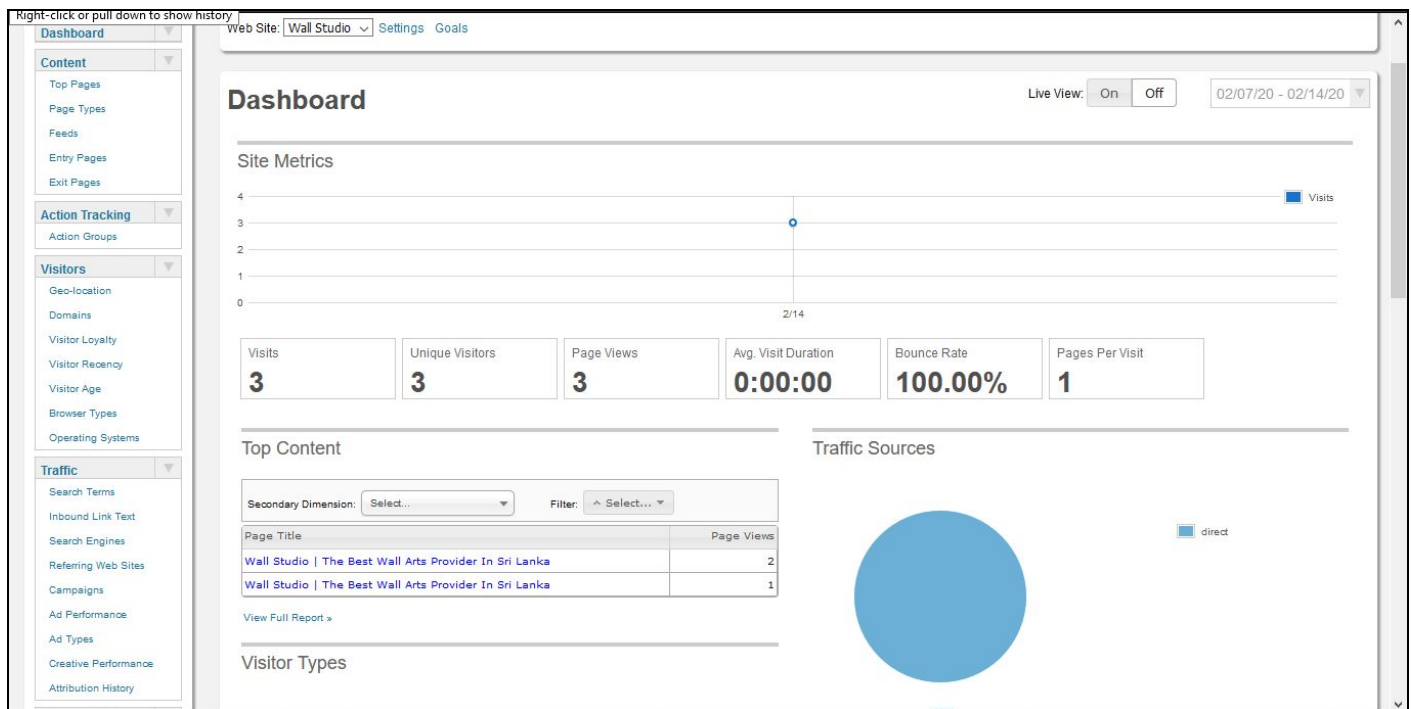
Right-click or pull down to show history

Dashboard

Content
Top Pages
Page Types
Feeds
Entry Pages
Exit Pages

Action Tracking
Action Groups

Visitors
Geo-location
Domains
Visitor Loyalty
Visitor Recency
Visitor Age
Browser Types
Operating Systems

Traffic
Search Terms
Inbound Link Text
Search Engines
Referring Web Sites
Campaigns
Ad Performance
Ad Types
Creative Performance
Attribution History

Web Site: Wall Studio Settings Goals

Dashboard

Live View: On Off 02/07/20 - 02/14/20

Site Metrics

4
3
2
1
0
2/14
Visits

| Visits | Unique Visitors | Page Views | Avg. Visit Duration | Bounce Rate | Pages Per Visit |
|---|---|---|---|---|---|
| 3 | 3 | 3 | 0:00:00 | 100.00% | 1 |

Top Content

Secondary Dimension: Select... Filter: Select...

| Page Title | Page Views |
|---|---|
| Wall Studio \| The Best Wall Arts Provider In Sri Lanka | 2 |
| Wall Studio \| The Best Wall Arts Provider In Sri Lanka | 1 |

View Full Report »

Visitor Types

Traffic Sources

direct